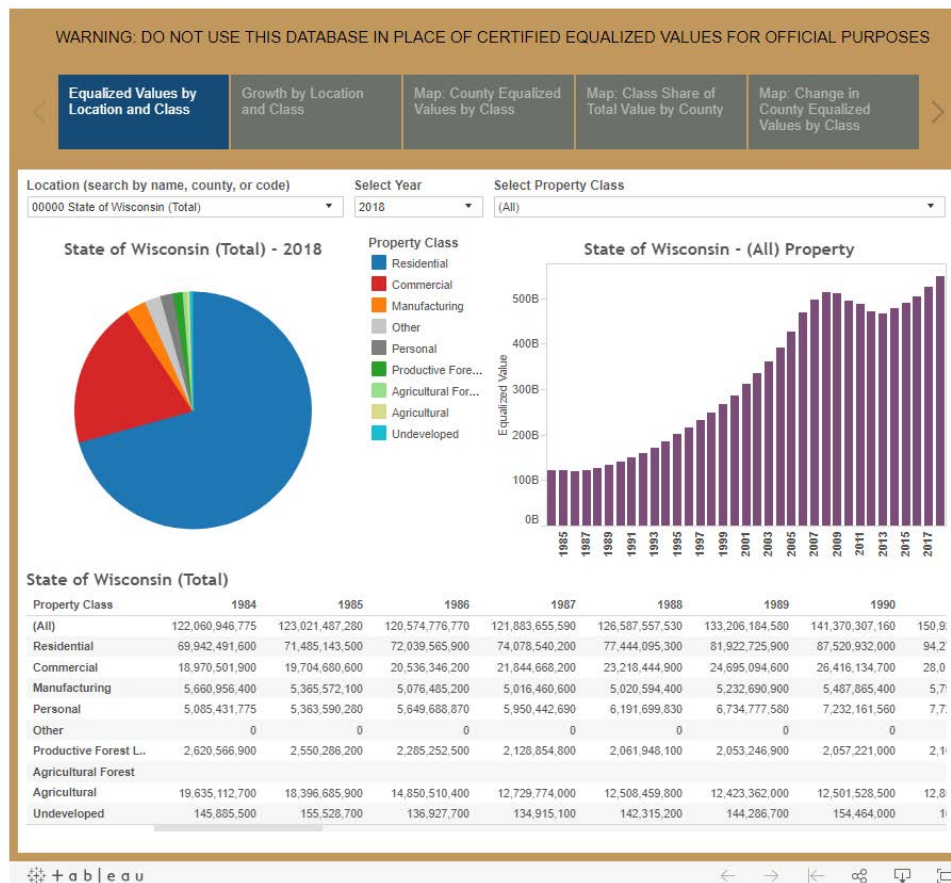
WARNING: DO NOT USE THIS DATABASE IN PLACE OF CERTIFIED EQUALIZED VALUES FOR OFFICIAL PURPOSES

Equalized Values by Location and Class | Growth by Location and Class | Map: County Equalized Values by Class | Map: Class Share of Total Value by County | Map: Change in County Equalized Values by Class

Location (search by name, county, or code)
00000 State of Wisconsin (Total)

Select Year
2018

Select Property Class
(All)

State of Wisconsin (Total) - 2018

Property Class
Residential
Commercial
Manufacturing
Other
Personal
Productive Fore...
Agricultural For...
Agricultural
Undeveloped

State of Wisconsin - (All) Property

Equalized Value

500B
400B
300B
200B
100B
0B

1985 1987 1989 1991 1993 1995 1997 1999 2001 2003 2005 2007 2009 2011 2013 2015 2017

State of Wisconsin (Total)

| Property Class | 1984 | 1985 | 1986 | 1987 | 1988 | 1989 | 1990 | |
|---|---|---|---|---|---|---|---|---|
| (All) | 122,060,946,775 | 123,021,487,280 | 120,574,776,770 | 121,883,655,590 | 126,587,557,530 | 133,206,184,580 | 141,370,307,160 | 150,9 |
| Residential | 69,942,491,600 | 71,485,143,500 | 72,039,565,900 | 74,078,540,200 | 77,444,095,300 | 81,922,725,900 | 87,520,932,000 | 94,2 |
| Commercial | 18,970,501,900 | 19,704,680,600 | 20,536,346,200 | 21,844,668,200 | 23,218,444,900 | 24,695,094,600 | 26,416,134,700 | 28,0 |
| Manufacturing | 5,660,956,400 | 5,365,572,100 | 5,076,485,200 | 5,016,460,600 | 5,020,594,400 | 5,232,690,900 | 5,487,865,400 | 5,7 |
| Personal | 5,085,431,775 | 5,363,590,280 | 5,649,688,870 | 5,950,442,690 | 6,191,699,830 | 6,734,777,580 | 7,232,161,560 | 7,7 |
| Other | 0 | 0 | 0 | 0 | 0 | 0 | 0 | |
| Productive Forest L... | 2,620,566,900 | 2,550,286,200 | 2,285,252,500 | 2,128,854,800 | 2,061,948,100 | 2,053,246,900 | 2,057,221,000 | 2,1 |
| Agricultural Forest | | | | | | | | |
| Agricultural | 19,635,112,700 | 18,396,685,900 | 14,850,510,400 | 12,729,774,000 | 12,508,459,800 | 12,423,362,000 | 12,501,528,500 | 12,8 |
| Undeveloped | 145,885,500 | 155,528,700 | 136,927,700 | 134,915,100 | 142,315,200 | 144,286,700 | 154,464,000 | 1 |

+ableau